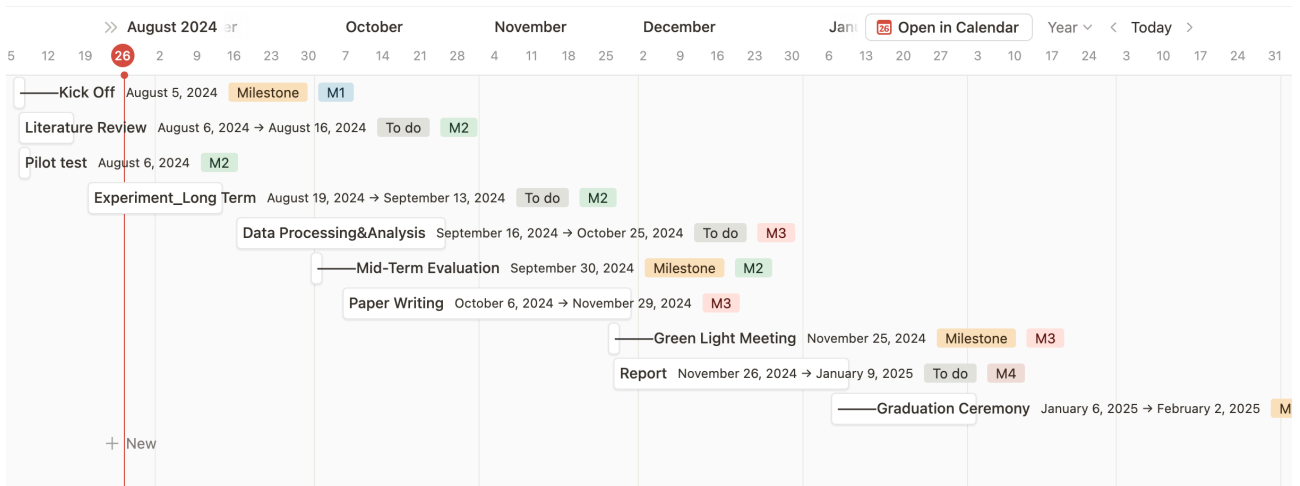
» August 2024 er October November December Jan 26 Open in Calendar Year Today

5 12 19 26 2 9 16 23 30 7 14 21 28 4 11 18 25 2 9 16 23 30 6 13 20 27 10 17 24 3 10 17 24 31

Kick Off August 5, 2024 Milestone M1

Literature Review August 6, 2024 → August 16, 2024 To do M2

Pilot test August 6, 2024 M2

Experiment_Long Term August 19, 2024 → September 13, 2024 To do M2

Data Processing&Analysis September 16, 2024 → October 25, 2024 To do M3

Mid-Term Evaluation September 30, 2024 Milestone M2

Paper Writing October 6, 2024 → November 29, 2024 M3

Green Light Meeting November 25, 2024 Milestone M3

Report November 26, 2024 → January 9, 2025 To do M4

Graduation Ceremony January 6, 2025 → February 2, 2025 M

+ New